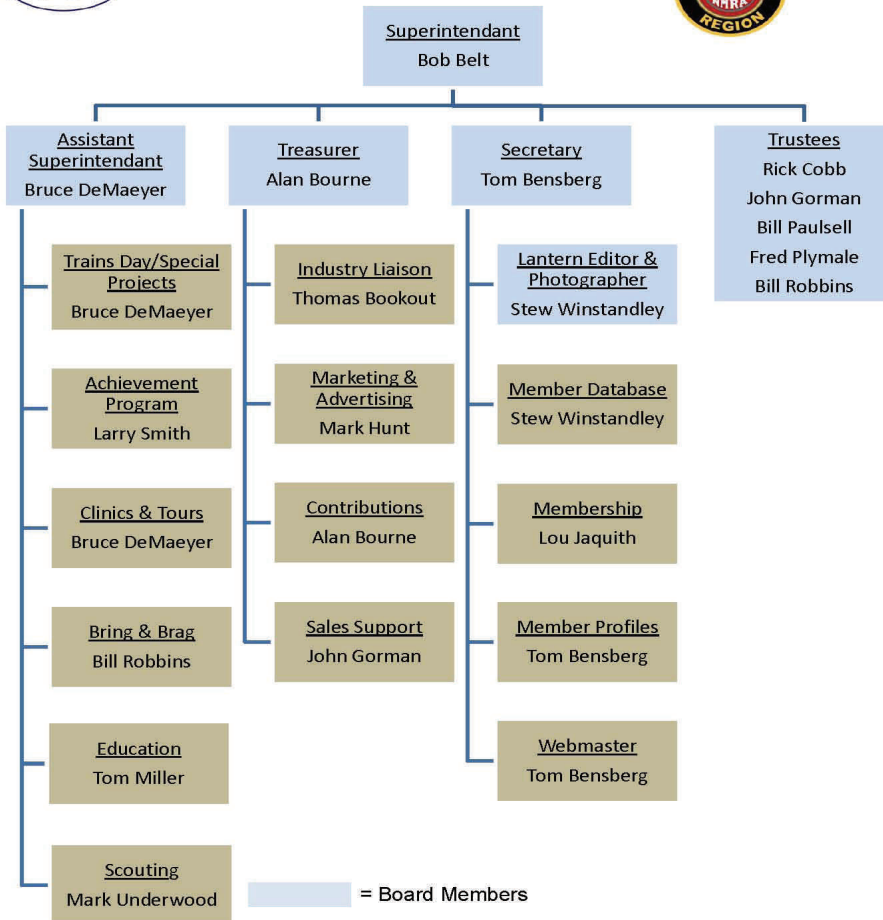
NMRA
REGION

Superintendant
Bob Belt

Assistant Superintendant
Bruce DeMaeyer

Treasurer
Alan Bourne

Secretary
Tom Bensberg

Trustees
Rick Cobb
John Gorman
Bill Paulsell
Fred Plymale
Bill Robbins

Trains Day/Special Projects
Bruce DeMaeyer

Achievement Program
Larry Smith

Clinics & Tours
Bruce DeMaeyer

Bring & Brag
Bill Robbins

Education
Tom Miller

Scouting
Mark Underwood

Industry Liaison
Thomas Bookout

Marketing & Advertising
Mark Hunt

Contributions
Alan Bourne

Sales Support
John Gorman

Lantern Editor & Photographer
Stew Winstandley

Member Database
Stew Winstandley

Membership
Lou Jaquith

Member Profiles
Tom Bensberg

Webmaster
Tom Bensberg

= Board Members